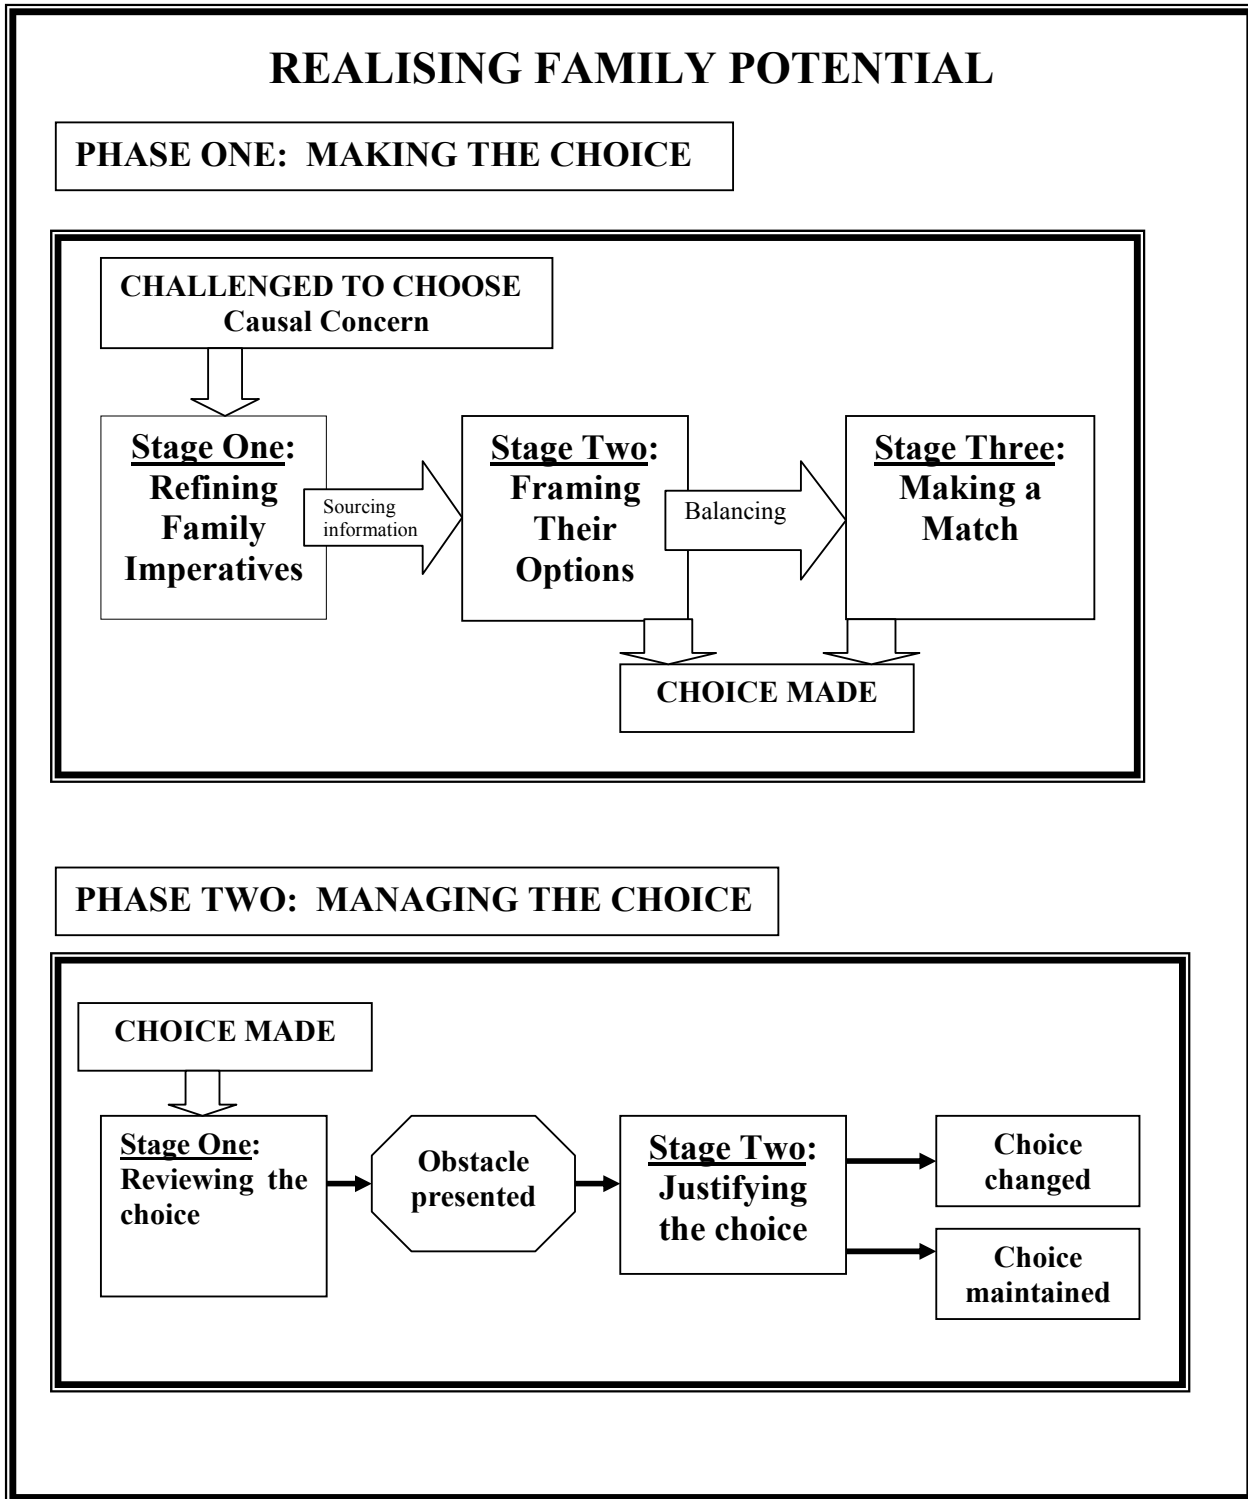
REALISING FAMILY POTENTIAL

PHASE ONE: MAKING THE CHOICE

CHALLENGED TO CHOOSE
Causal Concern

Stage One: Refining Family Imperatives

Sourcing information

Stage Two: Framing Their Options

Balancing

Stage Three: Making a Match

CHOICE MADE

PHASE TWO: MANAGING THE CHOICE

CHOICE MADE

Stage One: Reviewing the choice

Obstacle presented

Stage Two: Justifying the choice

Choice changed

Choice maintained